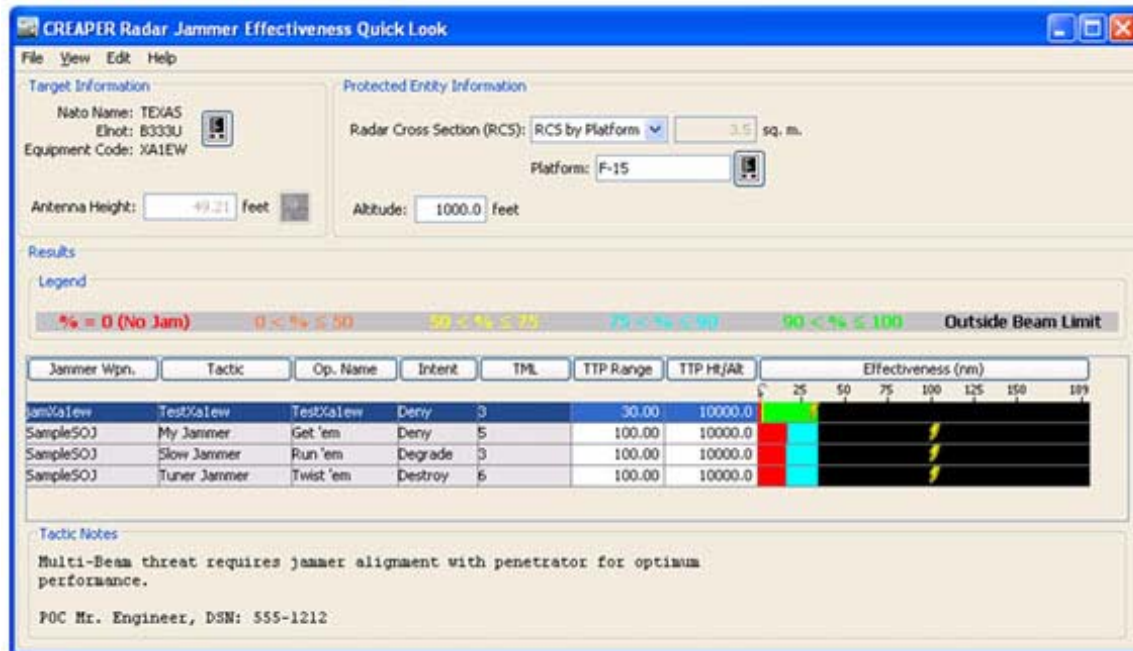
CREAPER Radar Jammer Effectiveness Quick Look

File View Edit Help

Target Information

Nato Name: TEXAS
Elnot: B333U
Equipment Code: XA1EW

Antenna Height: 49.21 feet

Protected Entity Information

Radar Cross Section (RCS): RCS by Platform 3.5 sq. m.

Platform: F-15

Altitude: 1000.0 feet

Results

Legend

% = 0 (No Jam) $0 < \% \leq 50$ $50 < \% \leq 75$ $75 < \% \leq 90$ $90 < \% \leq 100$ Outside Beam Limit

| Jammer Wpn. | Tactic | Op. Name | Intent | TML | TTP Range | TTP Ht/Alt | Effectiveness (nm) 0 25 50 75 100 125 150 189 |
|---|---|---|---|---|---|---|---|
| jamXa1ew | TestXa1ew | TestXa1ew | Deny | 3 | 30.00 | 10000.0 | |
| SampleSOJ | My Jammer | Get 'em | Deny | 5 | 100.00 | 10000.0 | |
| SampleSOJ | Slow Jammer | Run 'em | Degrade | 3 | 100.00 | 10000.0 | |
| SampleSOJ | Tuner Jammer | Twist 'em | Destroy | 6 | 100.00 | 10000.0 | |

Tactic Notes

Multi-Beam threat requires jammer alignment with penetrator for optimum performance.

POC Mr. Engineer, DSN: 555-1212